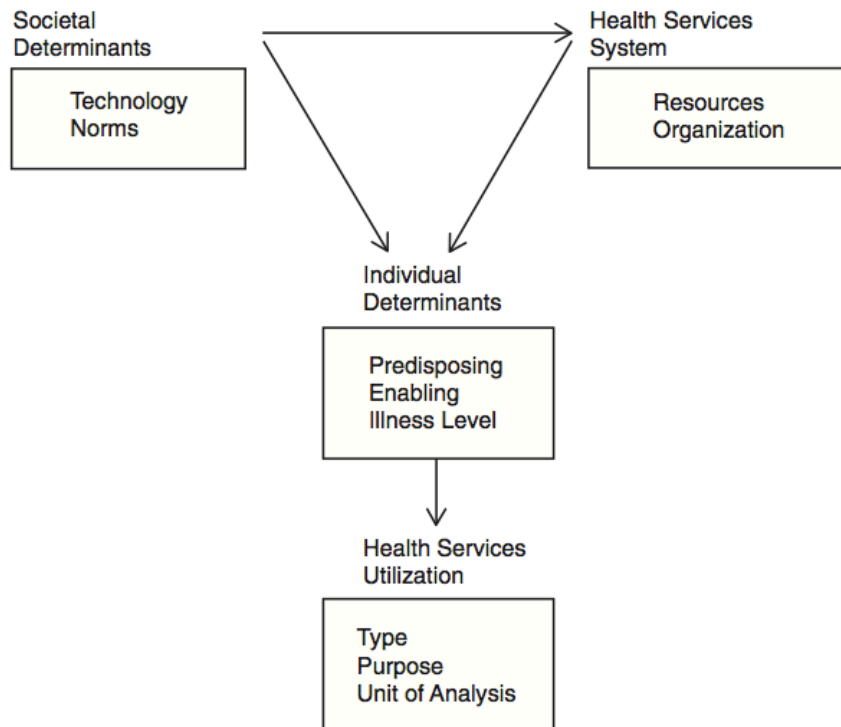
Societal Determinants

Technology
Norms

Health Services System

Resources
Organization

Individual Determinants

Predisposing
Enabling
Illness Level

Health Services Utilization

Type
Purpose
Unit of Analysis